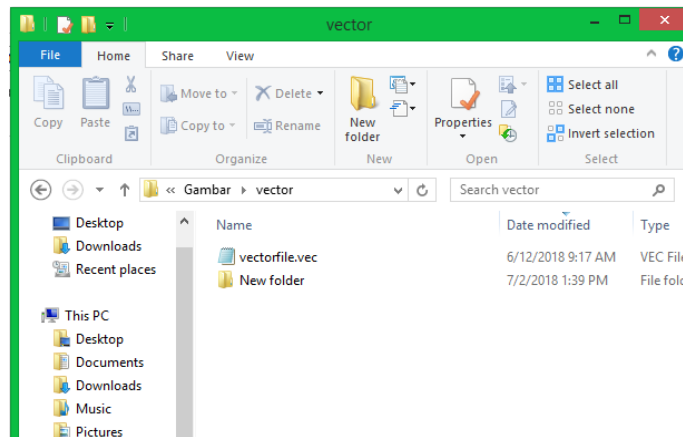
vector

File Home Share View

Copy Paste Move to Delete Copy to Rename New folder Properties Select all Select none Invert selection

Clipboard Organize New Open Select

« Gambar ▸ vector

Search vector

Desktop
Downloads
Recent places

This PC
Desktop
Documents
Downloads
Music
Pictures

| Name | Date modified | Type |
|---|---|---|
| vectorfile.vec | 6/12/2018 9:17 AM | VEC File |
| New folder | 7/2/2018 1:39 PM | File fold |